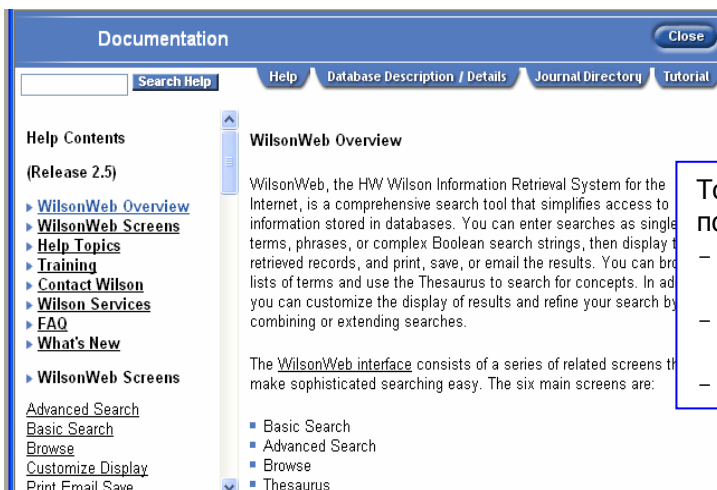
Documentation

Close

Search Help

Help | Database Description / Details | Journal Directory | Tutorial

Help Contents

(Release 2.5)

▸ WilsonWeb Overview
▸ WilsonWeb Screens
▸ Help Topics
▸ Training
▸ Contact Wilson
▸ Wilson Services
▸ FAQ
▸ What's New

▸ WilsonWeb Screens

Advanced Search
Basic Search
Browse
Customize Display
Print Email Save

WilsonWeb Overview

WilsonWeb, the HW Wilson Information Retrieval System for the Internet, is a comprehensive search tool that simplifies access to information stored in databases. You can enter searches as single terms, phrases, or complex Boolean search strings, then display t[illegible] retrieved records, and print, save, or email the results. You can bro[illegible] lists of terms and use the Thesaurus to search for concepts. In ad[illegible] you can customize the display of results and refine your search by combining or extending searches.

The WilsonWeb interface consists of a series of related screens th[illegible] make sophisticated searching easy. The six main screens are:

▪ Basic Search
▪ Advanced Search
▪ Browse
▪ Thesaurus

To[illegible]
по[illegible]
–
–
–